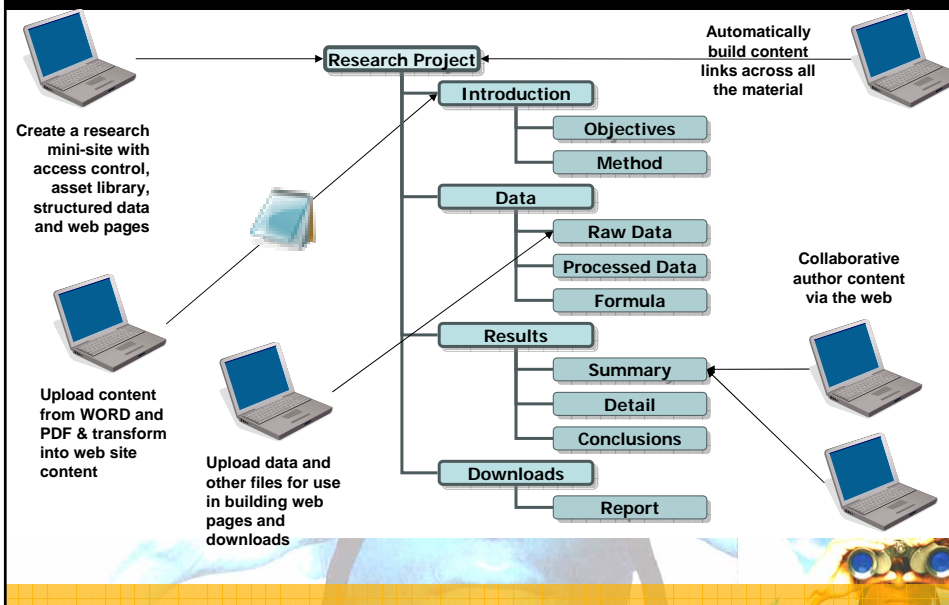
Research Project

Automatically build content links across all the material

Introduction

Objectives

Method

Create a research mini-site with access control, asset library, structured data and web pages

Data

Raw Data

Processed Data

Formula

Collaborative author content via the web

Results

Summary

Detail

Conclusions

Upload content from WORD and PDF & transform into web site content

Upload data and other files for use in building web pages and downloads

Downloads

Report